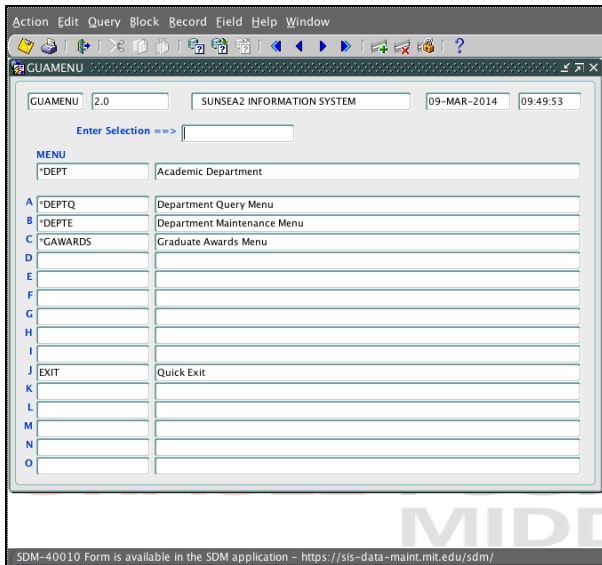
Action Edit Query Block Record Field Help Window

GUAMENU

GUAMENU 2.0 SUNSEA2 INFORMATION SYSTEM 09-MAR-2014 09:49:53

Enter Selection ==>

MENU
*DEPT Academic Department

A *DEPTQ Department Query Menu
B *DEPTE Department Maintenance Menu
C *GAWARDS Graduate Awards Menu
D
E
F
G
H
I
J EXIT Quick Exit
K
L
M
N
O

MIDD

SDM-40010 Form is available in the SDM application - https://sis-data-maint.mit.edu/sdm/